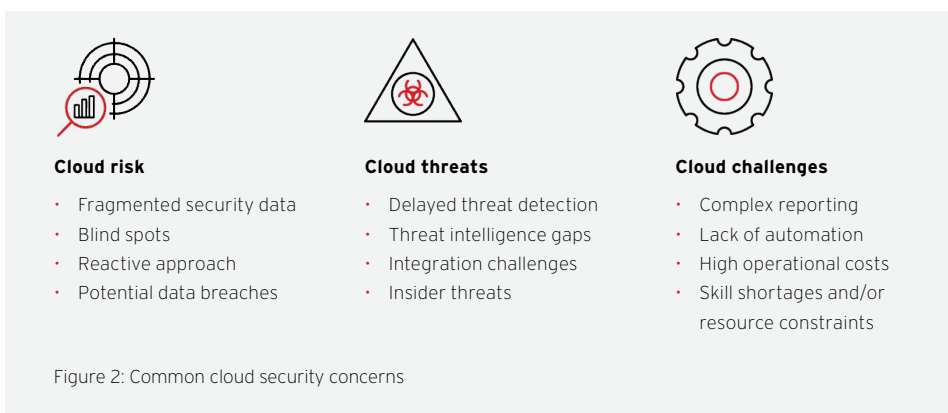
**Cloud risk**

- Fragmented security data
- Blind spots
- Reactive approach
- Potential data breaches

**Cloud threats**

- Delayed threat detection
- Threat intelligence gaps
- Integration challenges
- Insider threats

**Cloud challenges**

- Complex reporting
- Lack of automation
- High operational costs
- Skill shortages and/or resource constraints

Figure 2: Common cloud security concerns